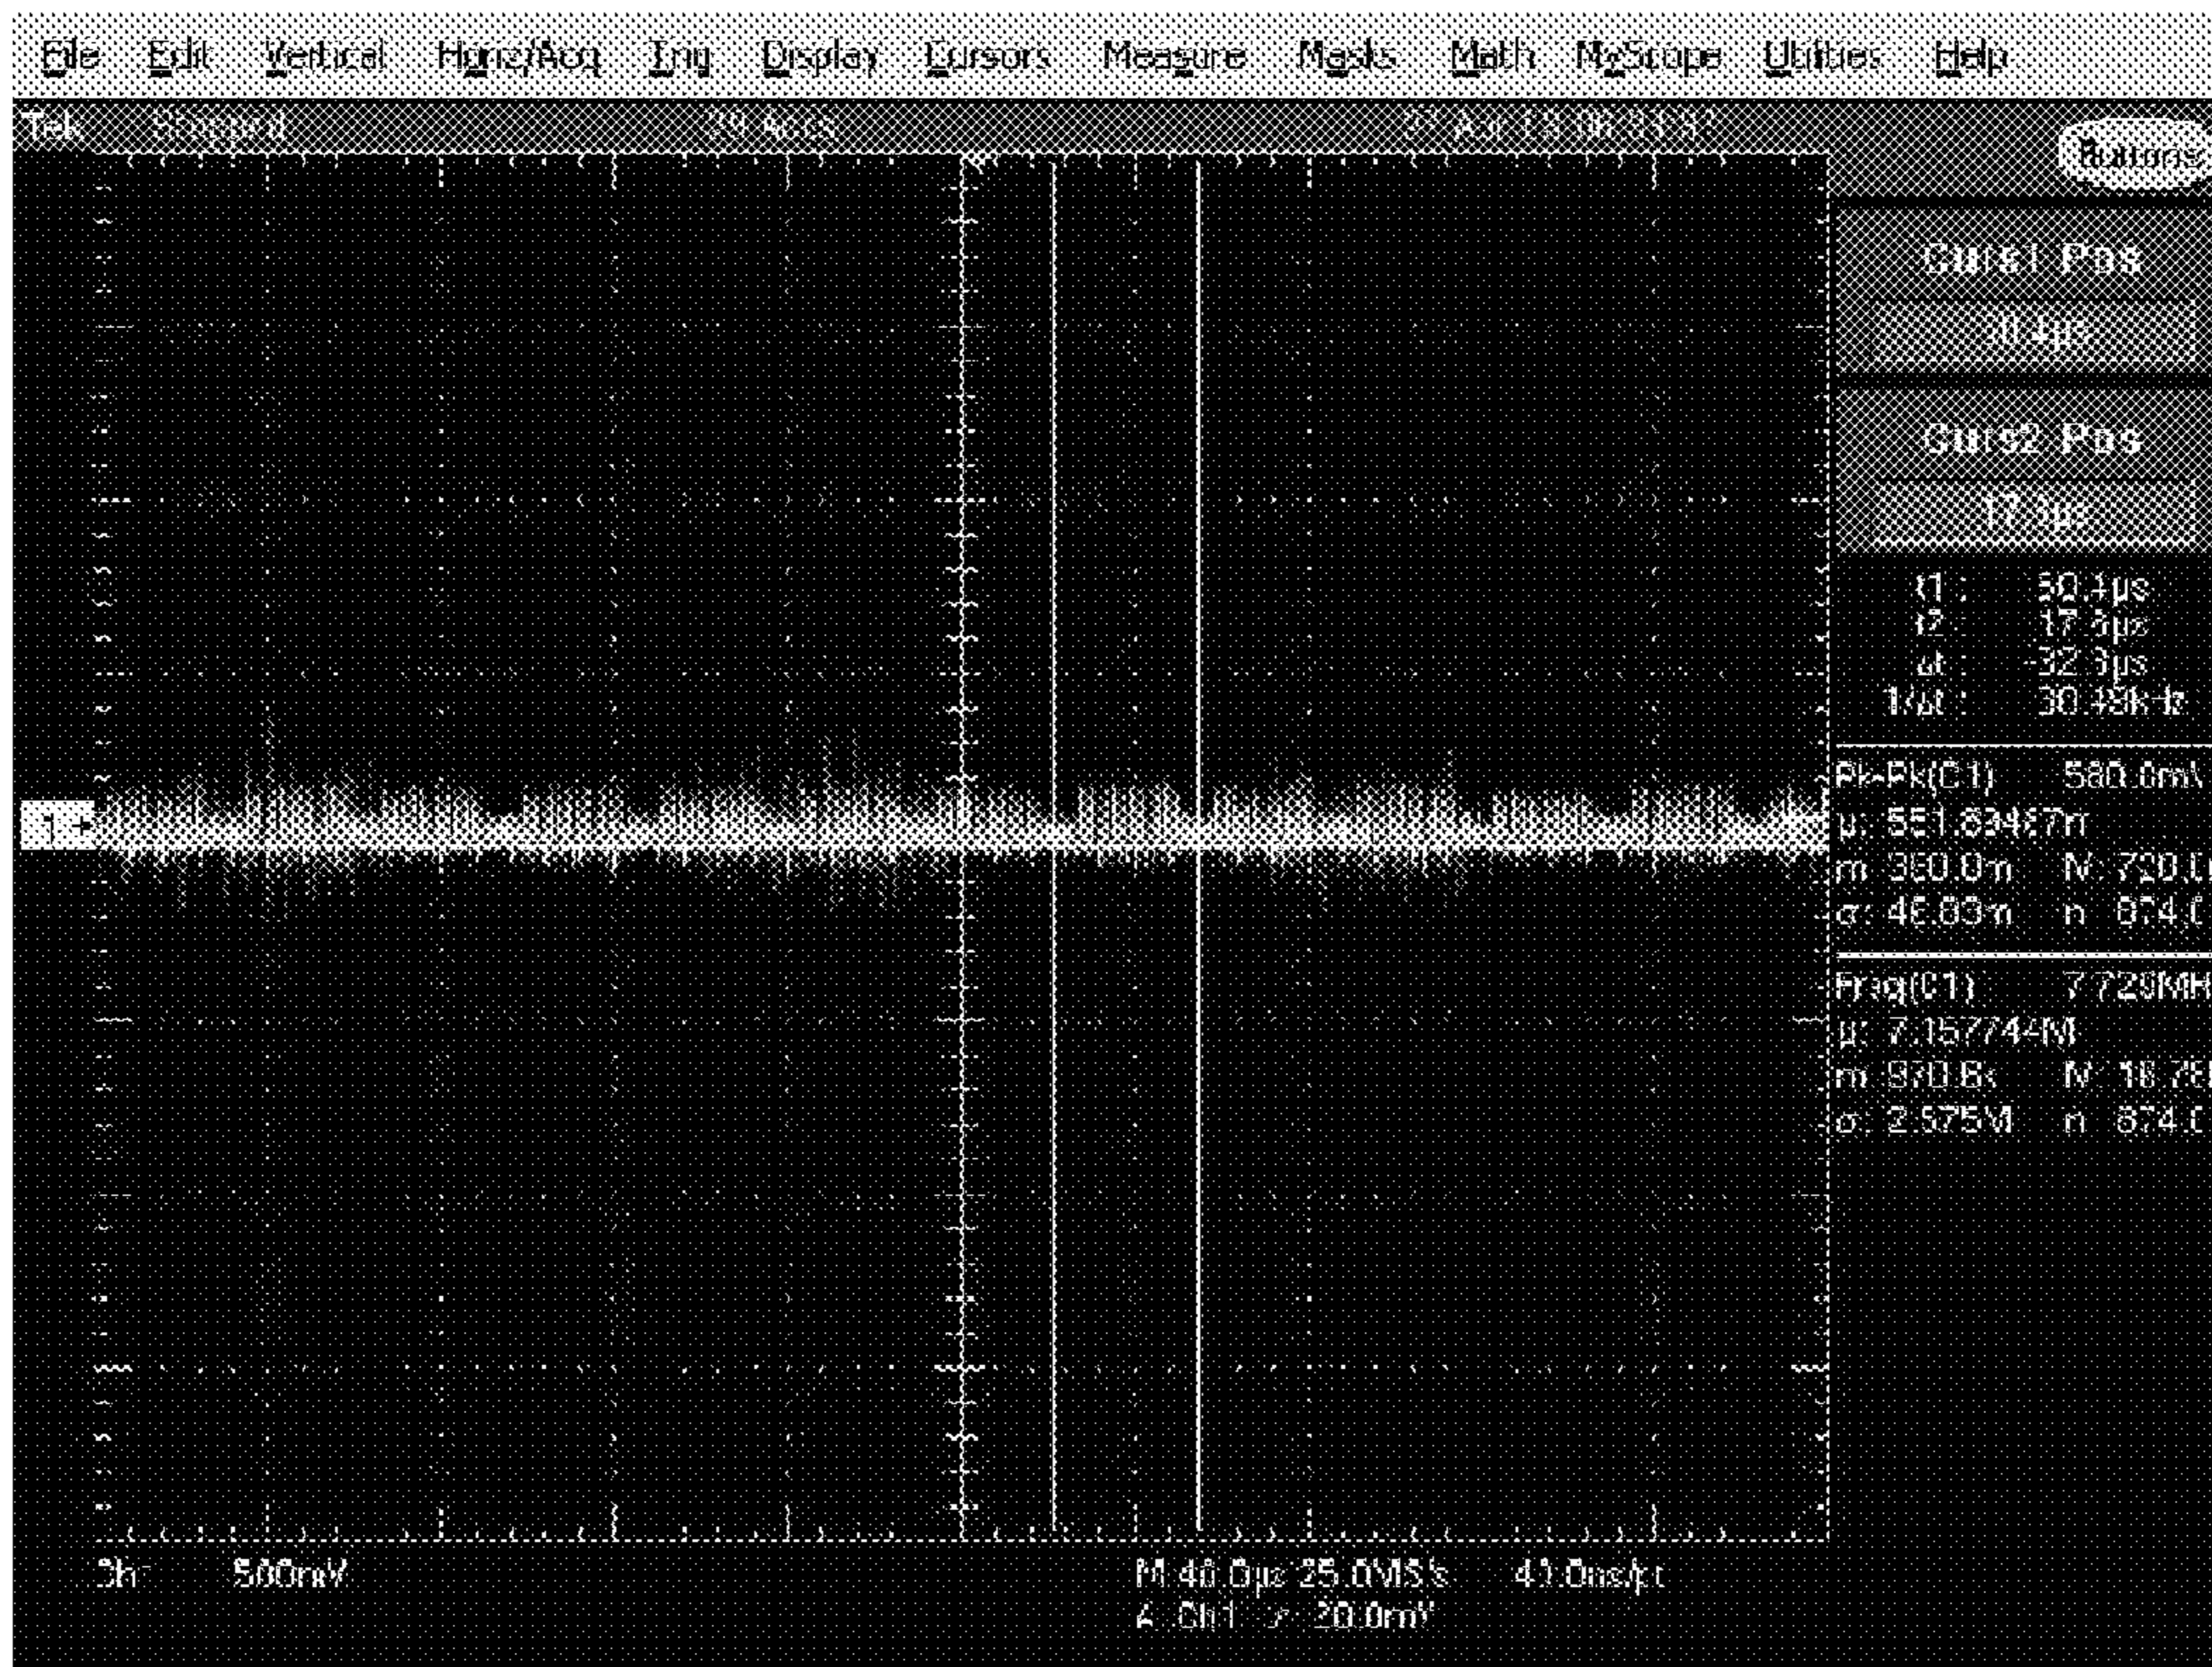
File Edit Vertical Horiz/Acq Trig Display Cursors Measure Masks Math MyScope Utilities Help

Tek Stopped 39 Acqs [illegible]

Buttons

Curs1 Pos
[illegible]

Curs2 Pos
17.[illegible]

t1: 50.4μs
t2: 17.5μs
Δt: -32.8μs
1/Δt: 30.48kHz

Pk-Pk(C1) 580.0mV
μ: 551.83487m
m: 350.0m M: 720.0
σ: 46.83m n: 874.0

Freq(C1) 7.729MH
μ: 7.157744M
m: 970.6k M: 18.76
σ: 2.575M n: 874.0

1

Ch1 500mV

M 40.0μs 25.0MS/s 40.0ns/pt
A Ch1 ↗ 20.0mV